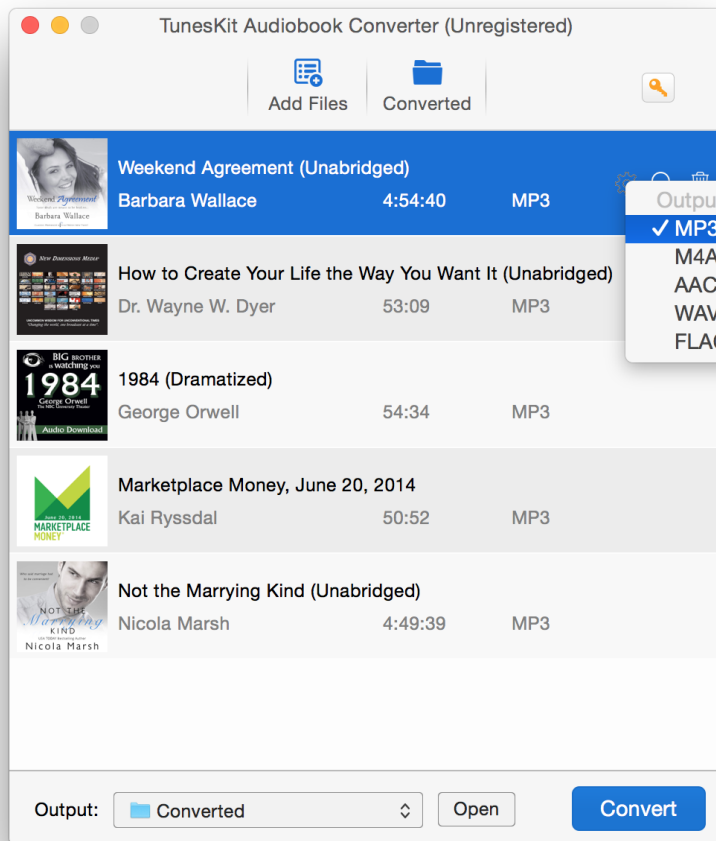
TunesKit Audiobook Converter (Unregistered)

Add Files
Converted

Weekend Agreement
Barbara Wallace

Weekend Agreement (Unabridged)
Barbara Wallace 4:54:40 MP3

Outpu
✓ MP3
M4A
AAC
WAV
FLA

New Dimensions Media

How to Create Your Life the Way You Want It (Unabridged)
Dr. Wayne W. Dyer 53:09 MP3

BIG BROTHER is watching you
1984
George Orwell
The NBC University Theater
Audio Download

1984 (Dramatized)
George Orwell 54:34 MP3

June 20, 2014
MARKETPLACE MONEY

Marketplace Money, June 20, 2014
Kai Ryssdal 50:52 MP3

NOT THE Marrying KIND
Nicola Marsh

Not the Marrying Kind (Unabridged)
Nicola Marsh 4:49:39 MP3

Output: Converted Open Convert